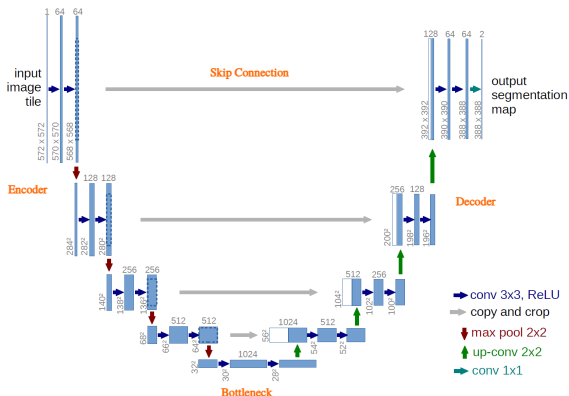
1 64 64

input image tile

572 x 572

570 x 570

568 x 568

Skip Connection

128 64 64 2

output segmentation map

392 x 392

390 x 390

388 x 388

388 x 388

Encoder

128 128

$284^2$

$282^2$

$280^2$

256 128

Decoder

$200^2$

$198^2$

$196^2$

256 256

$140^2$

$138^2$

$136^2$

512 256

$104^2$

$102^2$

$100^2$

512 512

$68^2$

$66^2$

$64^2$

1024 512

$56^2$

$54^2$

$52^2$

1024

$32^2$

$30^2$

$28^2$

Bottleneck

conv 3x3, ReLU

copy and crop

max pool 2x2

up-conv 2x2

conv 1x1